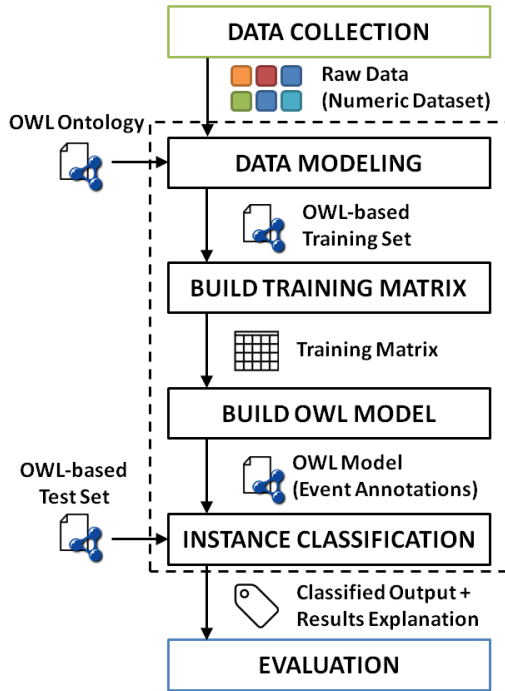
DATA COLLECTION

Raw Data (Numeric Dataset)

OWL Ontology

DATA MODELING

OWL-based Training Set

BUILD TRAINING MATRIX

Training Matrix

BUILD OWL MODEL

OWL-based Test Set

OWL Model (Event Annotations)

INSTANCE CLASSIFICATION

Classified Output + Results Explanation

EVALUATION